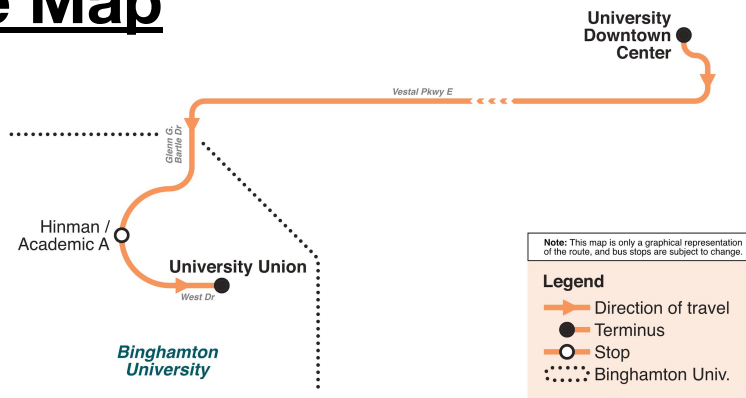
e Map

University Downtown Center

Vestal Pkwy E

Glenn G. Bartle Dr

Hinman / Academic A

University Union

West Dr

Binghamton University

Note: This map is only a graphical representation of the route, and bus stops are subject to change.

Legend
Direction of travel
Terminus
Stop
Binghamton Univ.